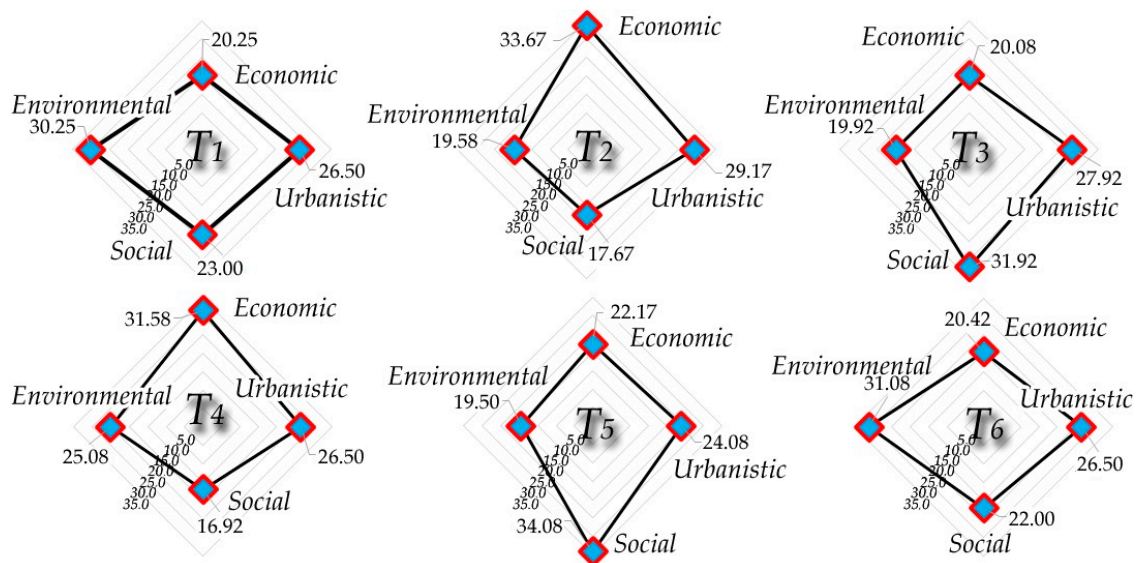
20.25
Economic
Environmental
30.25
$T_1$
26.50
5.0
10.0
15.0
20.0
25.0
30.0
35.0
Urbanistic
Social
23.00

33.67
Economic
Environmental
19.58
$T_2$
29.17
5.0
10.0
15.0
20.0
25.0
30.0
35.0
Urbanistic
Social
17.67

Economic
20.08
Environmental
19.92
$T_3$
27.92
5.0
10.0
15.0
20.0
25.0
30.0
35.0
Urbanistic
Social
31.92

31.58
Economic
Urbanistic
Environmental
$T_4$
5.0
10.0
15.0
20.0
25.0
30.0
35.0
25.08
26.50
Social
16.92

22.17
Economic
Environmental
19.50
$T_5$
5.0
10.0
15.0
20.0
25.0
30.0
35.0
24.08
Urbanistic
34.08
Social

20.42
Economic
Environmental
31.08
Urbanistic
$T_6$
5.0
10.0
15.0
20.0
25.0
30.0
35.0
26.50
22.00
Social